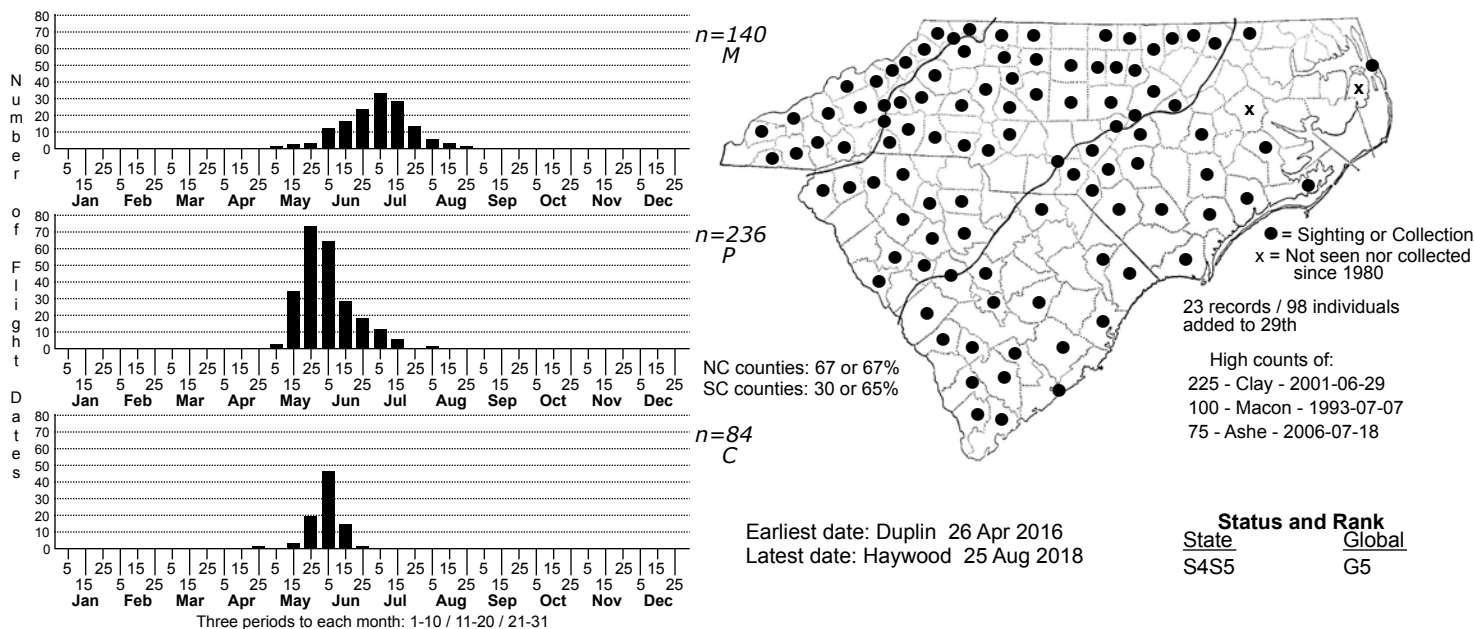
80
70
60
50
40
30
20
10
0

n=140
M

5 25 15 5 25 15 5 25 15 5 25 15 5 25 15 5 25 15
15 5 25 15 5 25 15 5 25 15 5 25 15 5 25 15 5 25
Jan Feb Mar Apr May Jun Jul Aug Sep Oct Nov Dec

Number of Flight Dates

80
70
60
50
40
30
20
10
0

n=236
P

5 25 15 5 25 15 5 25 15 5 25 15 5 25 15 5 25 15
15 5 25 15 5 25 15 5 25 15 5 25 15 5 25 15 5 25
Jan Feb Mar Apr May Jun Jul Aug Sep Oct Nov Dec

NC counties: 67 or 67%
SC counties: 30 or 65%

80
70
60
50
40
30
20
10
0

n=84
C

5 25 15 5 25 15 5 25 15 5 25 15 5 25 15 5 25 15
15 5 25 15 5 25 15 5 25 15 5 25 15 5 25 15 5 25
Jan Feb Mar Apr May Jun Jul Aug Sep Oct Nov Dec

Three periods to each month: 1-10 / 11-20 / 21-31

x
x

● = Sighting or Collection
x = Not seen nor collected since 1980

23 records / 98 individuals added to 29th

High counts of:
225 - Clay - 2001-06-29
100 - Macon - 1993-07-07
75 - Ashe - 2006-07-18

Earliest date: Duplin 26 Apr 2016
Latest date: Haywood 25 Aug 2018

Status and Rank
| State | Global |
|---|---|
| S4S5 | G5 |